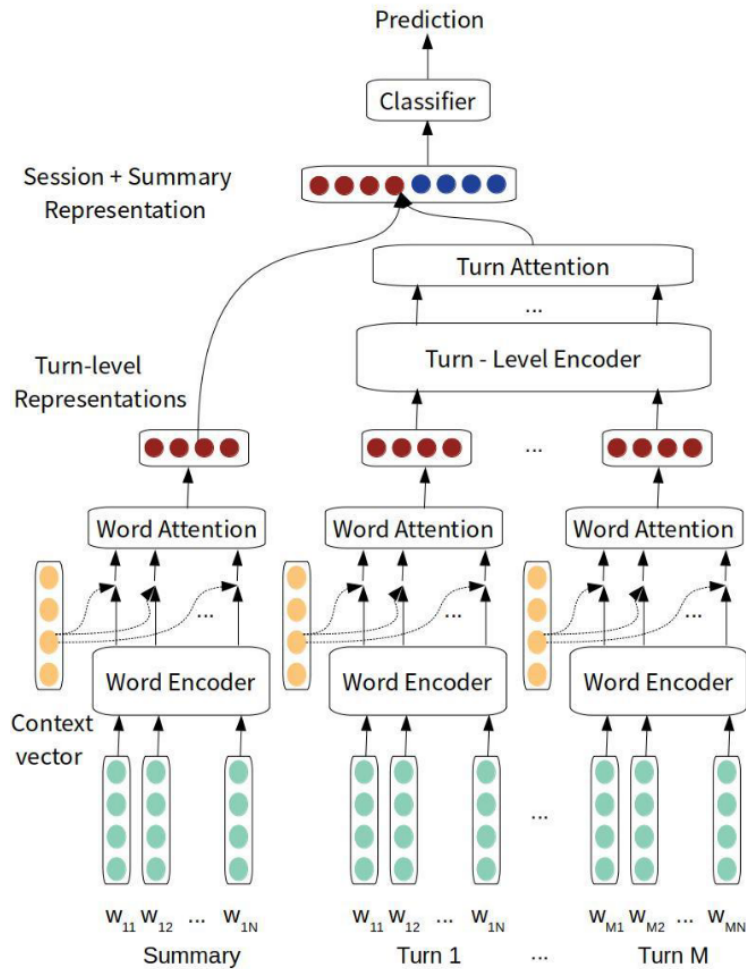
Prediction

Classifier

Session + Summary Representation

Turn Attention

...

Turn - Level Encoder

Turn-level Representations

...

Word Attention

Word Attention

Word Attention

...

...

...

Word Encoder

Word Encoder

Word Encoder

Context vector

...

$w_{11}$ $w_{12}$ ... $w_{1N}$

Summary

$w_{11}$ $w_{12}$ ... $w_{1N}$

Turn 1

...

$w_{M1}$ $w_{M2}$ ... $w_{MN}$

Turn M